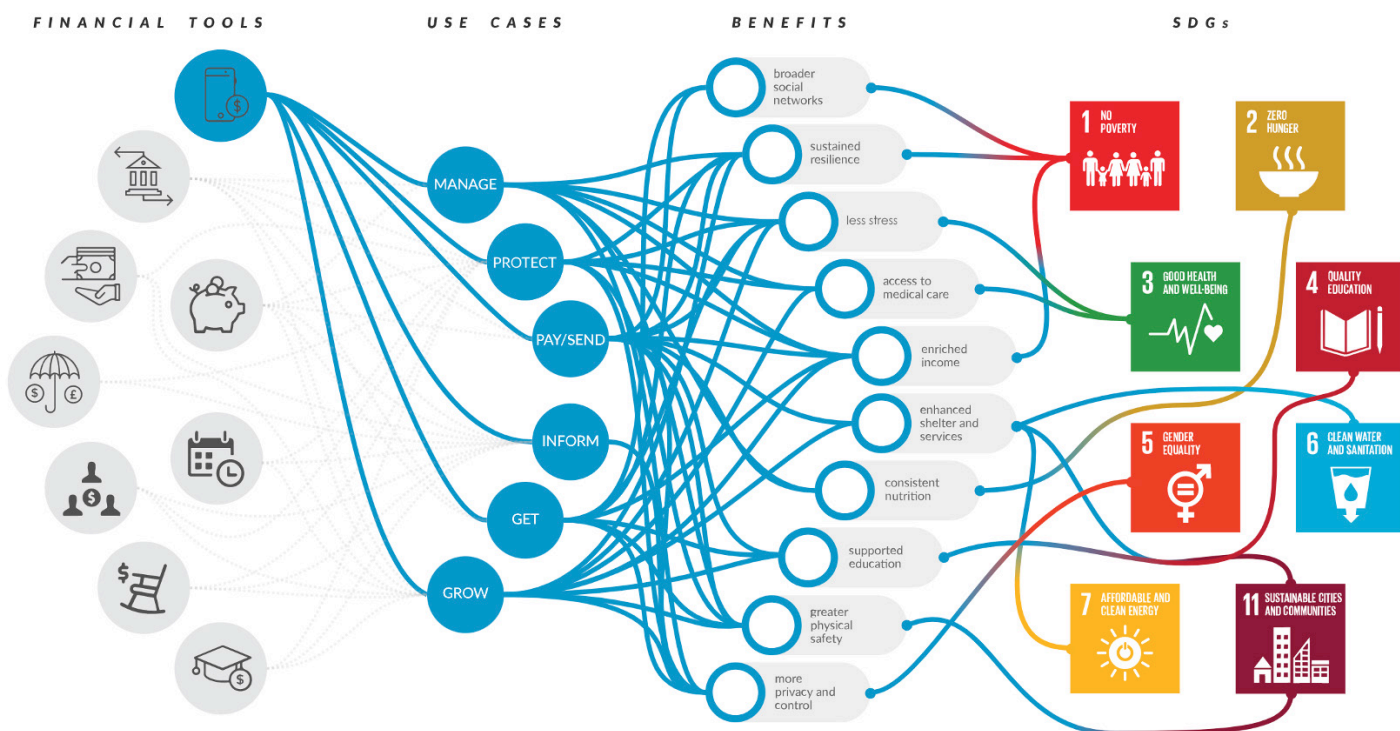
FINANCIAL TOOLS

USE CASES

BENEFITS

SDGs

MANAGE

PROTECT

PAY/SEND

INFORM

GET

GROW

broader social networks

sustained resilience

less stress

access to medical care

enriched income

enhanced shelter and services

consistent nutrition

supported education

greater physical safety

more privacy and control

1 NO POVERTY

2 ZERO HUNGER

3 GOOD HEALTH AND WELL-BEING

4 QUALITY EDUCATION

5 GENDER EQUALITY

6 CLEAN WATER AND SANITATION

7 AFFORDABLE AND CLEAN ENERGY

11 SUSTAINABLE CITIES AND COMMUNITIES